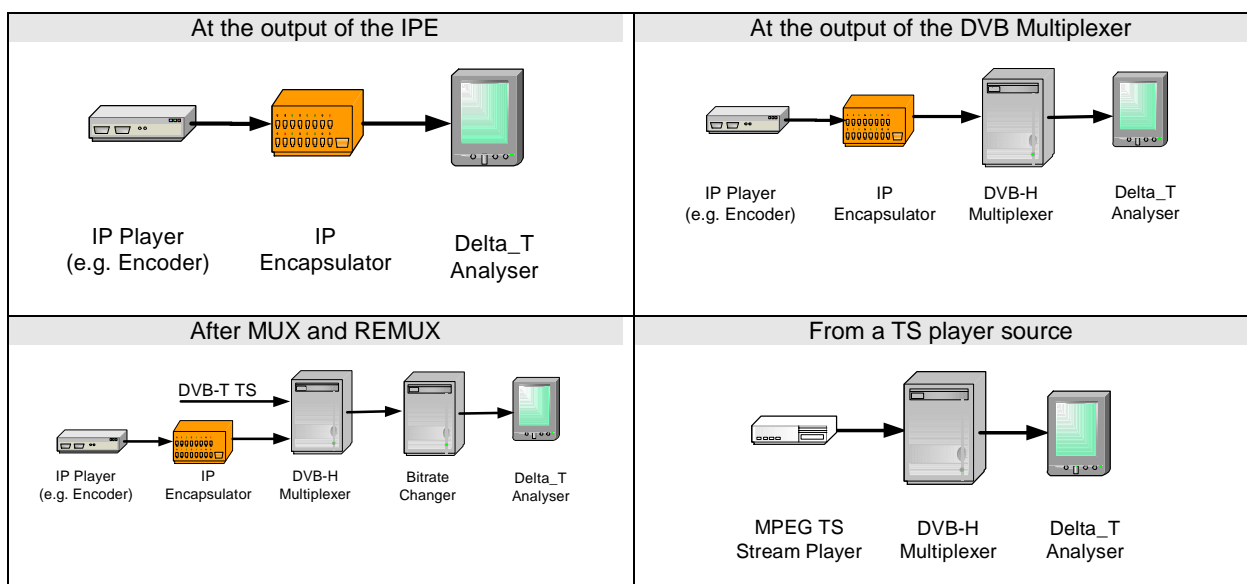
At the output of the IPE

IP Player (e.g. Encoder)

IP Encapsulator

Delta_T Analyser

At the output of the DVB Multiplexer

IP Player (e.g. Encoder)

IP Encapsulator

DVB-H Multiplexer

Delta_T Analyser

After MUX and REMUX

DVB-T TS

IP Player (e.g. Encoder)

IP Encapsulator

DVB-H Multiplexer

Bitrate Changer

Delta_T Analyser

From a TS player source

MPEG TS Stream Player

DVB-H Multiplexer

Delta_T Analyser